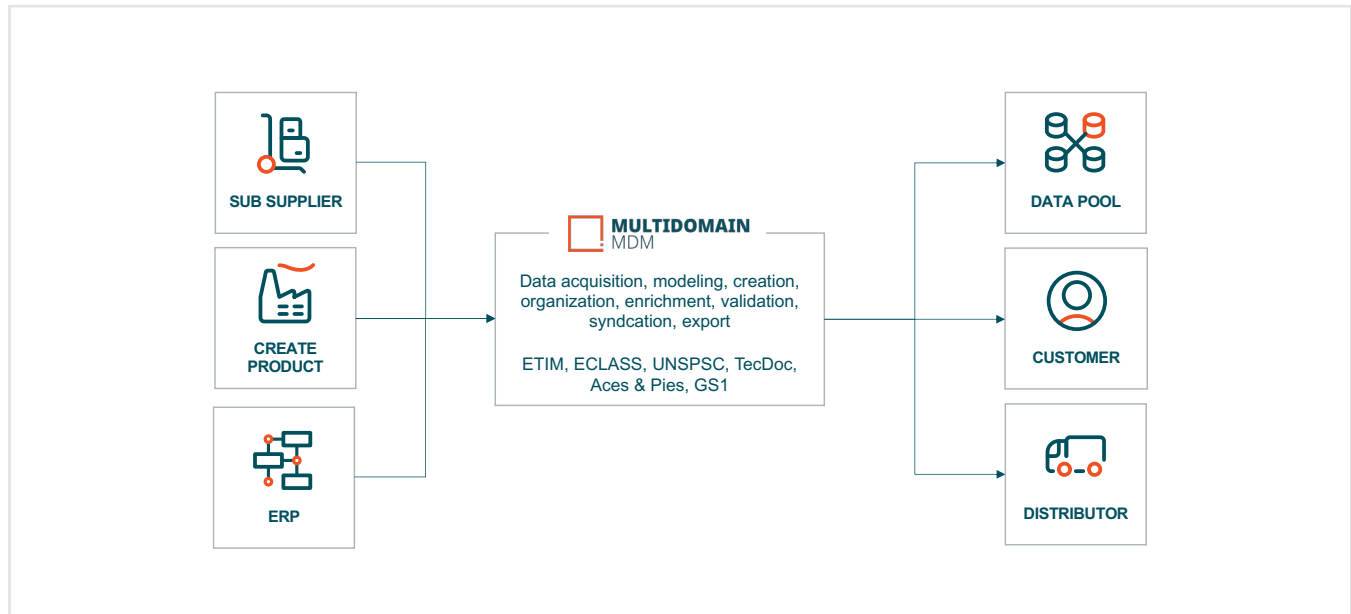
SUB SUPPLIER

CREATE PRODUCT

ERP

MULTIDOMAIN MDM

Data acquisition, modeling, creation, organization, enrichment, validation, syndcation, export

ETIM, ECLASS, UNSPSC, TecDoc, Aces & Pies, GS1

DATA POOL

CUSTOMER

DISTRIBUTOR